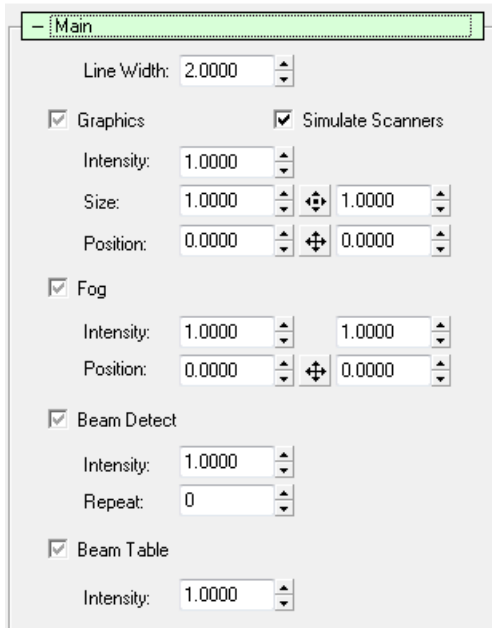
− Main

Line Width: 2.0000

Graphics
Simulate Scanners

Intensity: 1.0000
Size: 1.0000 1.0000
Position: 0.0000 0.0000

Fog

Intensity: 1.0000 1.0000
Position: 0.0000 0.0000

Beam Detect

Intensity: 1.0000
Repeat: 0

Beam Table

Intensity: 1.0000